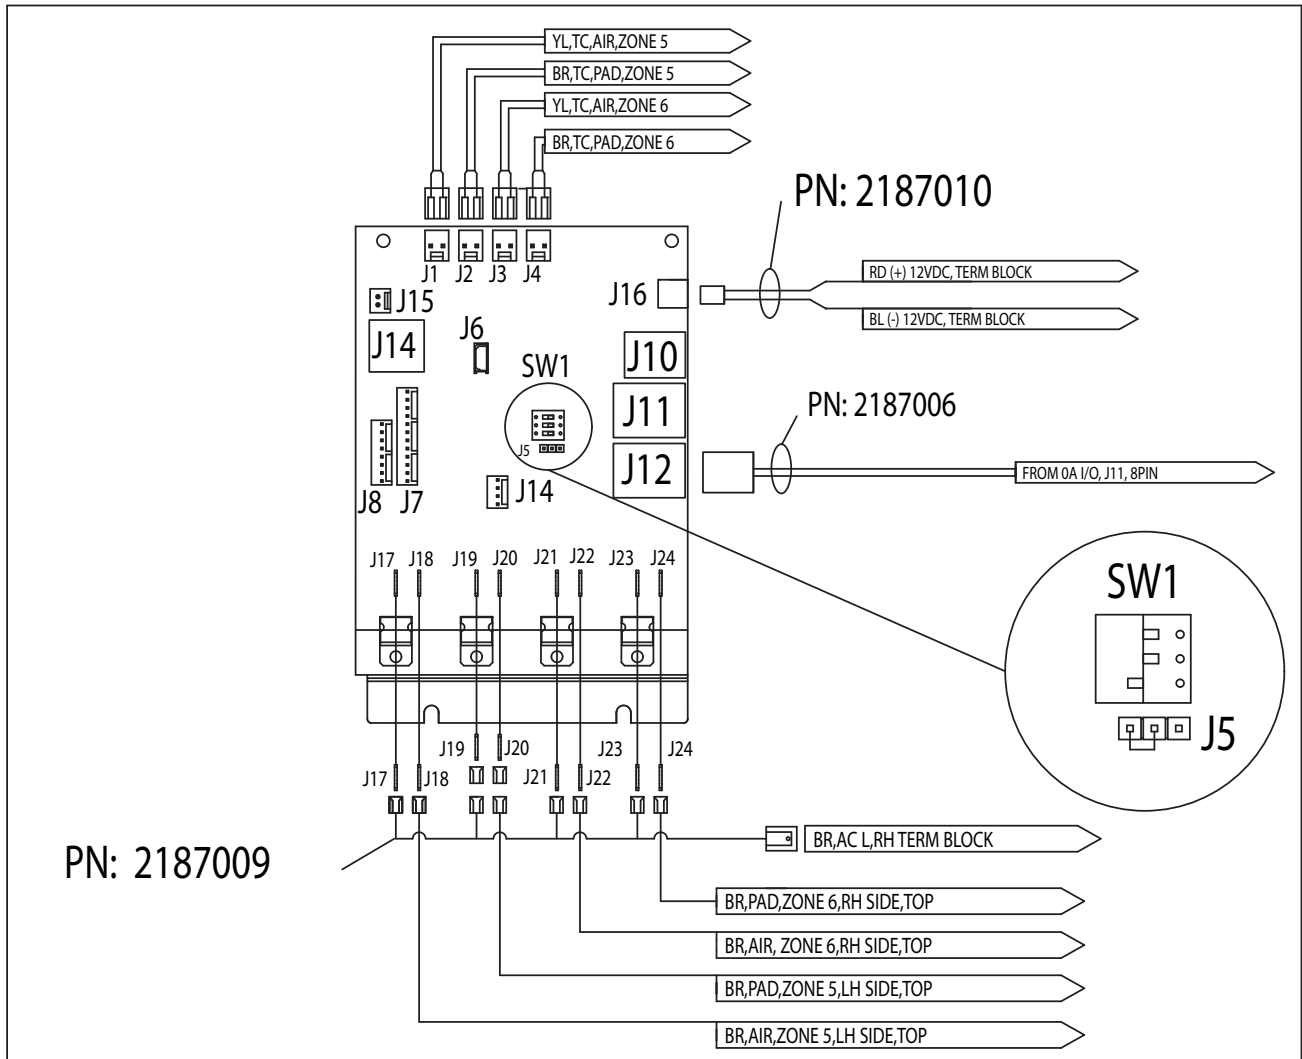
YL,TC,AIR,ZONE 5
BR,TC,PAD,ZONE 5
YL,TC,AIR,ZONE 6
BR,TC,PAD,ZONE 6

PN: 2187010

J1 J2 J3 J4
J16
RD (+) 12VDC, TERM BLOCK
BL (-) 12VDC, TERM BLOCK
J15
J14
J6
SW1
J10
J11
J12
PN: 2187006
J5
FROM 0A I/O, J11, 8PIN
J8 J7
J14

J17 J18 J19 J20 J21 J22 J23 J24

SW1
J5

J19 J20 J23 J24
J17 J18 J21 J22

PN: 2187009

BR,AC L,RH TERM BLOCK
BR,PAD,ZONE 6,RH SIDE,TOP
BR,AIR, ZONE 6,RH SIDE,TOP
BR,PAD,ZONE 5,LH SIDE,TOP
BR,AIR,ZONE 5,LH SIDE,TOP